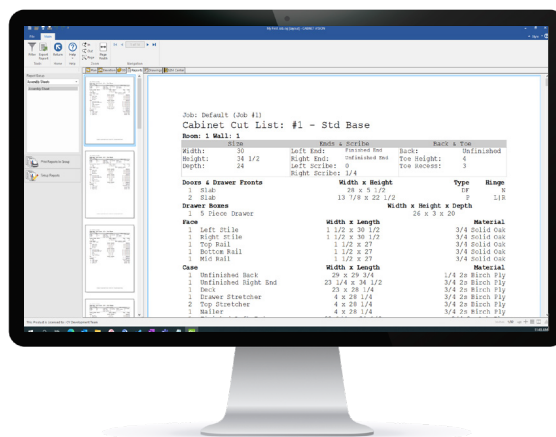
Job: Default (Job #1)

Cabinet Cut List: #1 - Std Base

Room: 1 Wall: 1

| Size | | Ends & Scribe | | Back & Toe | |
|---|---|---|---|---|---|
| Width: | 30 | Left End: | Finished End | Back: | Unfinished |
| Height: | 34 1/2 | Right End: | Unfinished End | Toe Height: | 4 |
| Depth: | 24 | Left Scribe: | 0 | Toe Recess: | 3 |
| | | Right Scribe: | 1/4 | | |

| Doors & Drawer Fronts | Width x Height | Type | Hinge |
|---|---|---|---|
| 1 Slab | 28 x 5 1/2 | DF | N |
| 2 Slab | 13 7/8 x 22 1/2 | F | L\|R |

| Drawer Boxes | Width x Height x Depth |
|---|---|
| 1 5 Piece Drawer | 26 x 3 x 20 |

| Face | Width x Length | Material |
|---|---|---|
| 1 Left Stile | 1 1/2 x 30 1/2 | 3/4 Solid Oak |
| 1 Right Stile | 1 1/2 x 30 1/2 | 3/4 Solid Oak |
| 1 Top Rail | 1 1/2 x 27 | 3/4 Solid Oak |
| 1 Bottom Rail | 1 1/2 x 27 | 3/4 Solid Oak |
| 1 Mid Rail | 1 1/2 x 27 | 3/4 Solid Oak |

| Case | Width x Length | Material |
|---|---|---|
| 1 Unfinished Back | 29 x 29 3/4 | 1/4 2s Birch Ply |
| 1 Unfinished Right End | 23 1/4 x 34 1/2 | 3/4 2s Birch Ply |
| 1 Deck | 23 x 28 1/4 | 3/4 2s Birch Ply |
| 1 Drawer Stretcher | 4 x 28 1/4 | 3/4 2s Birch Ply |
| 2 Top Stretcher | 4 x 28 1/4 | 3/4 2s Birch Ply |
| 1 Nailer | 4 x 28 1/4 | 3/4 2s Birch Ply |